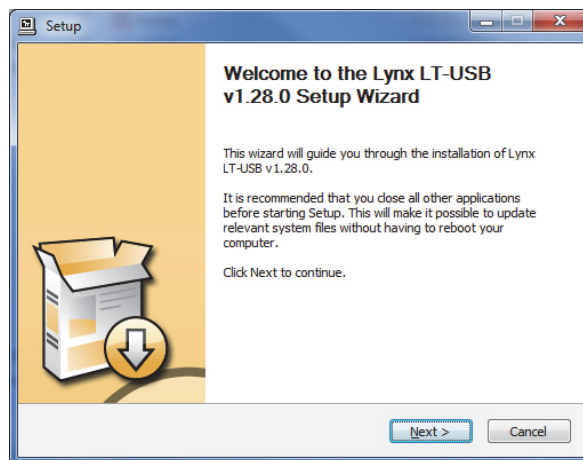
Setup

Welcome to the Lynx LT-USB v1.28.0 Setup Wizard

This wizard will guide you through the installation of Lynx LT-USB v1.28.0.

It is recommended that you close all other applications before starting Setup. This will make it possible to update relevant system files without having to reboot your computer.

Click Next to continue.

Next >

Cancel